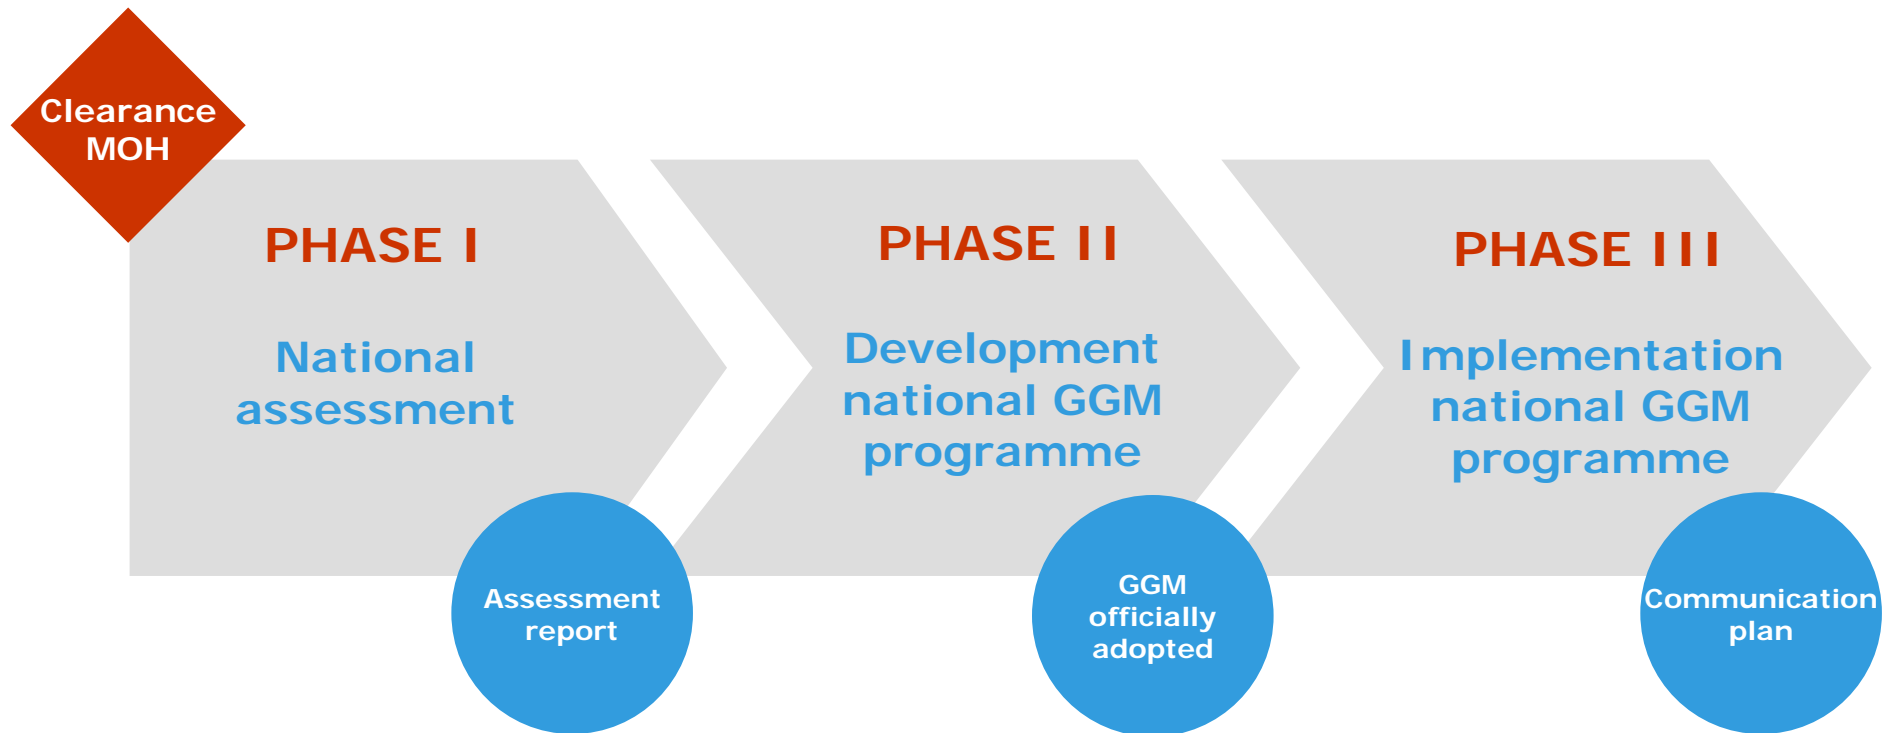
Clearance MOH

PHASE I

National assessment

Assessment report

PHASE II

Development national GGM programme

GGM officially adopted

PHASE III

Implementation national GGM programme

Communication plan